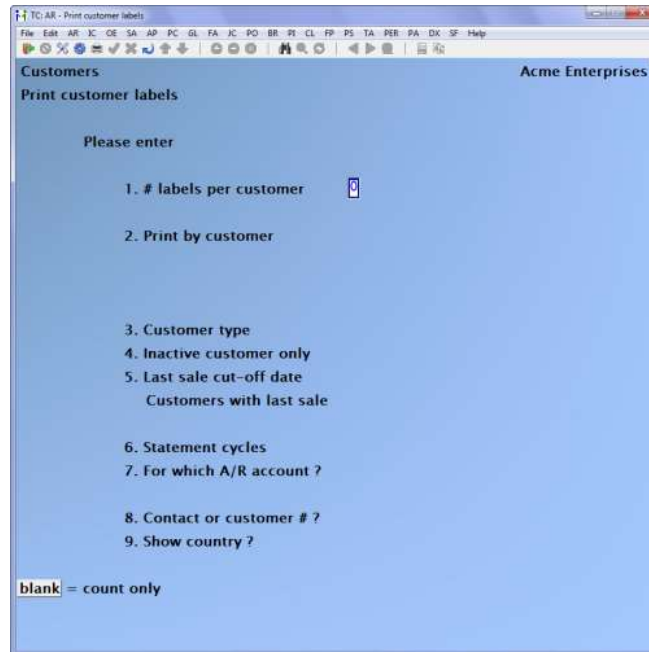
TC: AR - Print customer labels

File Edit AR IC OE SA AP PC GL FA JC PO BR PI CL FP PS TA PER PA DX SF Help

Customers

Acme Enterprises

Print customer labels

Please enter

1. # labels per customer 0

2. Print by customer

3. Customer type

4. Inactive customer only

5. Last sale cut-off date

Customers with last sale

6. Statement cycles

7. For which A/R account ?

8. Contact or customer # ?

9. Show country ?

blank = count only